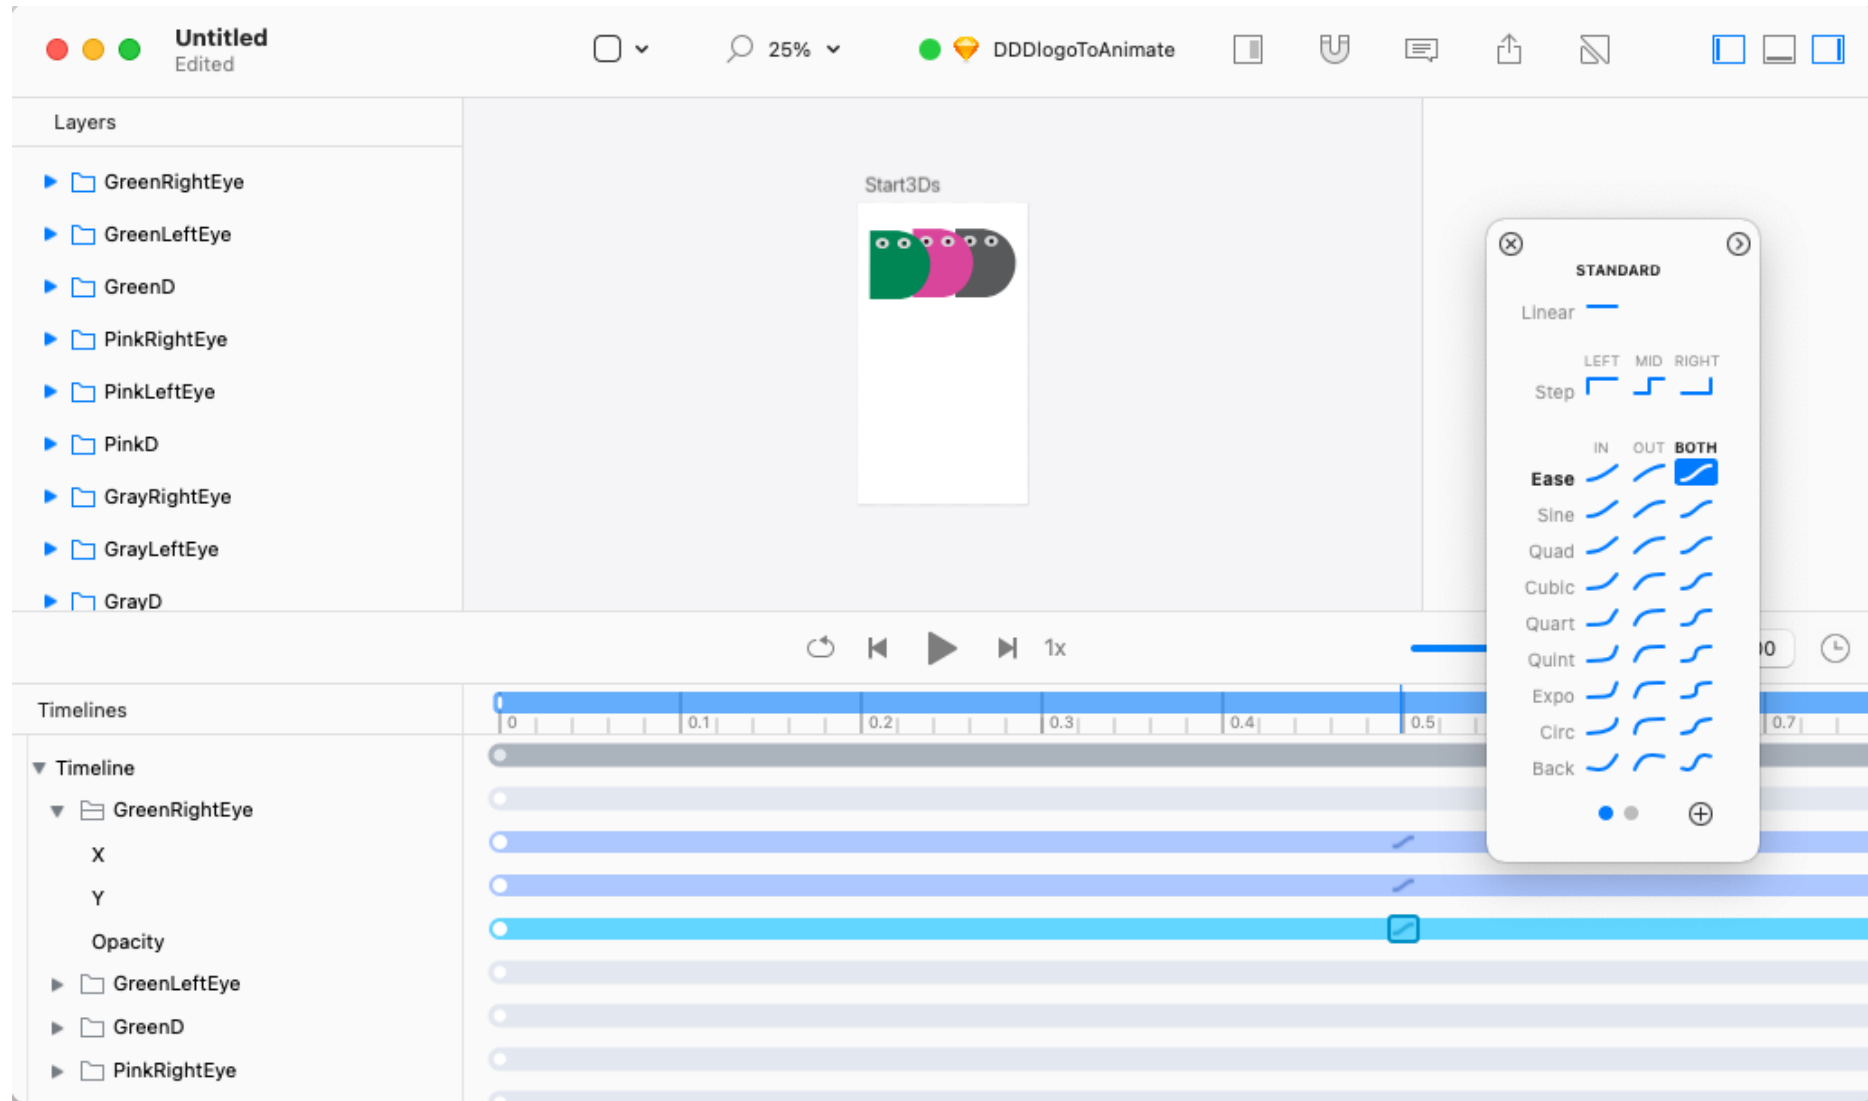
Untitled
Edited

25%

DDDlogoToAnimate

Layers

GreenRightEye
GreenLeftEye
GreenD
PinkRightEye
PinkLeftEye
PinkD
GrayRightEye
GrayLeftEye
GrayD

Start3Ds

STANDARD

Linear

LEFT MID RIGHT
Step

IN OUT BOTH
Ease
Sine
Quad
Cubic
Quart
Quint
Expo
Circ
Back

1x

)0

Timelines

Timeline
GreenRightEye
X
Y
Opacity
GreenLeftEye
GreenD
PinkRightEye

0 0.1 0.2 0.3 0.4 0.5 0.7